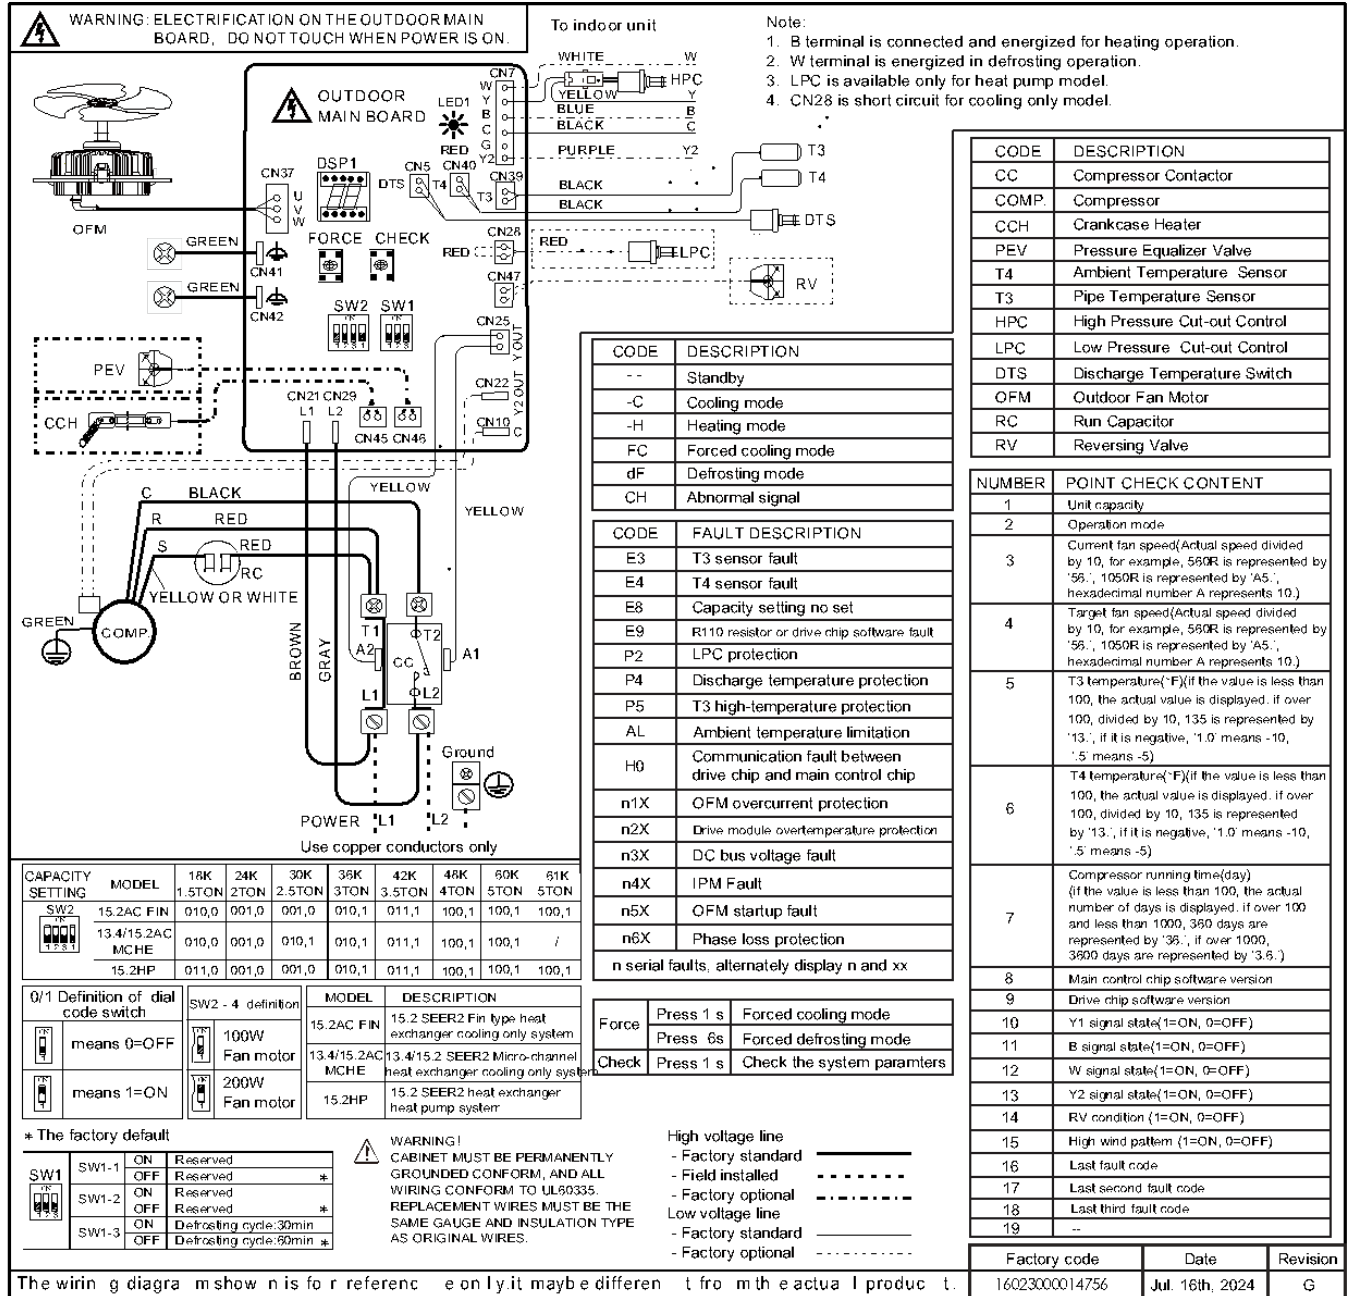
WARNING: ELECTRIFICATION ON THE OUTDOOR MAIN BOARD, DO NOT TOUCH WHEN POWER IS ON.

To indoor unit

Note:
1. B terminal is connected and energized for heating operation.
2. W terminal is energized in defrosting operation.
3. LPC is available only for heat pump model.
4. CN28 is short circuit for cooling only model.

OUTDOOR MAIN BOARD

LED1

CN7 W Y B C G Y2

WHITE W
YELLOW Y
BLUE B
BLACK C
RED
PURPLE Y2
HPC

CN37 U V W
DSP1
CN5 CN40
DTS T4
T3
CN39
BLACK
BLACK
T3
T4
DTS
OFM
GREEN
CN41
FORCE CHECK
CN28
RED
RED
LPC
CN47
RV
GREEN
CN42
SW2 SW1
CN25
Y OUT
PEV
CN22
Y2 OUT
CCH
CN21 CN29
L1 L2
CN45 CN46
CN10
C

C BLACK
R RED
S RED
RC
YELLOW OR WHITE
YELLOW
YELLOW
GREEN
COMP.
BROWN
GRAY
T1
T2
A2
A1
CC
L1
L2
Ground
POWER L1 L2
Use copper conductors only

| CODE | DESCRIPTION |
|---|---|
| CC | Compressor Contactor |
| COMP. | Compressor |
| CCH | Crankcase Heater |
| PEV | Pressure Equalizer Valve |
| T4 | Ambient Temperature Sensor |
| T3 | Pipe Temperature Sensor |
| HPC | High Pressure Cut-out Control |
| LPC | Low Pressure Cut-out Control |
| DTS | Discharge Temperature Switch |
| OFM | Outdoor Fan Motor |
| RC | Run Capacitor |
| RV | Reversing Valve |

| CODE | DESCRIPTION |
|---|---|
| -- | Standby |
| -C | Cooling mode |
| -H | Heating mode |
| FC | Forced cooling mode |
| dF | Defrosting mode |
| CH | Abnormal signal |

| CODE | FAULT DESCRIPTION |
|---|---|
| E3 | T3 sensor fault |
| E4 | T4 sensor fault |
| E8 | Capacity setting no set |
| E9 | R110 resistor or drive chip software fault |
| P2 | LPC protection |
| P4 | Discharge temperature protection |
| P5 | T3 high-temperature protection |
| AL | Ambient temperature limitation |
| H0 | Communication fault between drive chip and main control chip |
| n1X | OFM overcurrent protection |
| n2X | Drive module overtemperature protection |
| n3X | DC bus voltage fault |
| n4X | IPM Fault |
| n5X | OFM startup fault |
| n6X | Phase loss protection |
| n serial faults, alternately display n and xx | |

| NUMBER | POINT CHECK CONTENT |
|---|---|
| 1 | Unit capacity |
| 2 | Operation mode |
| 3 | Current fan speed(Actual speed divided by 10, for example, 560R is represented by '56.', 1050R is represented by 'A5.', hexadecimal number A represents 10.) |
| 4 | Target fan speed(Actual speed divided by 10, for example, 560R is represented by '56.', 1050R is represented by 'A5.', hexadecimal number A represents 10.) |
| 5 | T3 temperature(°F)(if the value is less than 100, the actual value is displayed. if over 100, divided by 10, 135 is represented by '13.', if it is negative, '1.0' means -10, '.5' means -5) |
| 6 | T4 temperature(°F)(if the value is less than 100, the actual value is displayed. if over 100, divided by 10, 135 is represented by '13.', if it is negative, '1.0' means -10, '.5' means -5) |
| 7 | Compressor running time(day) (if the value is less than 100, the actual number of days is displayed. if over 100 and less than 1000, 360 days are represented by '36.', if over 1000, 3600 days are represented by '3.6.') |
| 8 | Main control chip software version |
| 9 | Drive chip software version |
| 10 | Y1 signal state(1=ON, 0=OFF) |
| 11 | B signal state(1=ON, 0=OFF) |
| 12 | W signal state(1=ON, 0=OFF) |
| 13 | Y2 signal state(1=ON, 0=OFF) |
| 14 | RV condition (1=ON, 0=OFF) |
| 15 | High wind pattern (1=ON, 0=OFF) |
| 16 | Last fault code |
| 17 | Last second fault code |
| 18 | Last third fault code |
| 19 | -- |

| CAPACITY SETTING | MODEL | 18K 1.5TON | 24K 2TON | 30K 2.5TON | 36K 3TON | 42K 3.5TON | 48K 4TON | 60K 5TON | 61K 5TON |
|---|---|---|---|---|---|---|---|---|---|
| SW2 | 15.2AC FIN | 010,0 | 001,0 | 001,0 | 010,1 | 011,1 | 100,1 | 100,1 | 100,1 |
| | 13.4/15.2AC MCHE | 010,0 | 001,0 | 010,1 | 010,1 | 011,1 | 100,1 | 100,1 | / |
| | 15.2HP | 011,0 | 001,0 | 001,0 | 010,1 | 011,1 | 100,1 | 100,1 | 100,1 |

0/1 Definition of dial code switch
means 0=OFF
means 1=ON

SW2 - 4 definition
100W Fan motor
200W Fan motor

| MODEL | DESCRIPTION |
|---|---|
| 15.2AC FIN | 15.2 SEER2 Fin type heat exchanger cooling only system |
| 13.4/15.2AC MCHE | 13.4/15.2 SEER2 Micro-channel heat exchanger cooling only system |
| 15.2HP | 15.2 SEER2 heat exchanger heat pump system |

| Force | Press 1 s | Forced cooling mode |
|---|---|---|
| | Press 6s | Forced defrosting mode |
| Check | Press 1 s | Check the system paramters |

* The factory default

| SW1 | SW1-1 | ON | Reserved | |
|---|---|---|---|---|
| | | OFF | Reserved | * |
| | SW1-2 | ON | Reserved | |
| | | OFF | Reserved | * |
| | SW1-3 | ON | Defrosting cycle:30min | |
| | | OFF | Defrosting cycle:60min | * |

WARNING!
CABINET MUST BE PERMANENTLY GROUNDED CONFORM, AND ALL WIRING CONFORM TO UL60335. REPLACEMENT WIRES MUST BE THE SAME GAUGE AND INSULATION TYPE AS ORIGINAL WIRES.

High voltage line
- Factory standard
- Field installed
- Factory optional
Low voltage line
- Factory standard
- Factory optional

| Factory code | Date | Revision |
|---|---|---|
| 16023000014756 | Jul. 16th, 2024 | G |

The wirin g diagra m show n is fo r referenc e on ly.it mayb e differen t fro m th e actua l produc t.